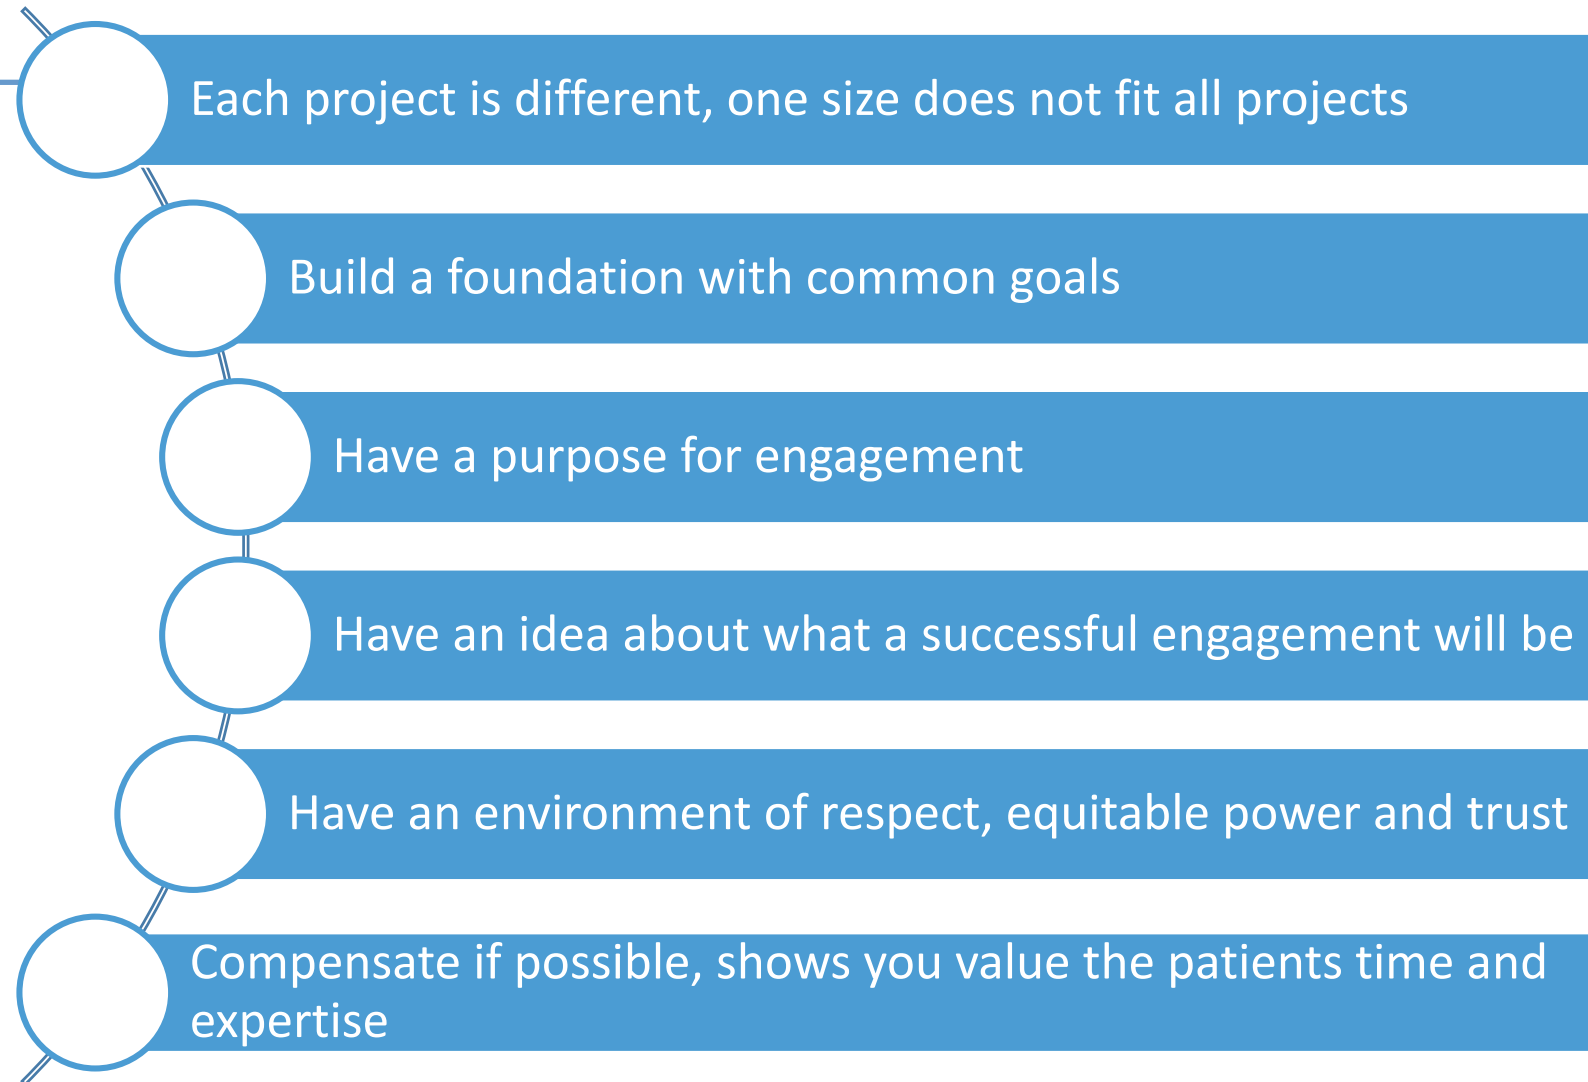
Each project is different, one size does not fit all projects

Build a foundation with common goals

Have a purpose for engagement

Have an idea about what a successful engagement will be

Have an environment of respect, equitable power and trust

Compensate if possible, shows you value the patients time and expertise